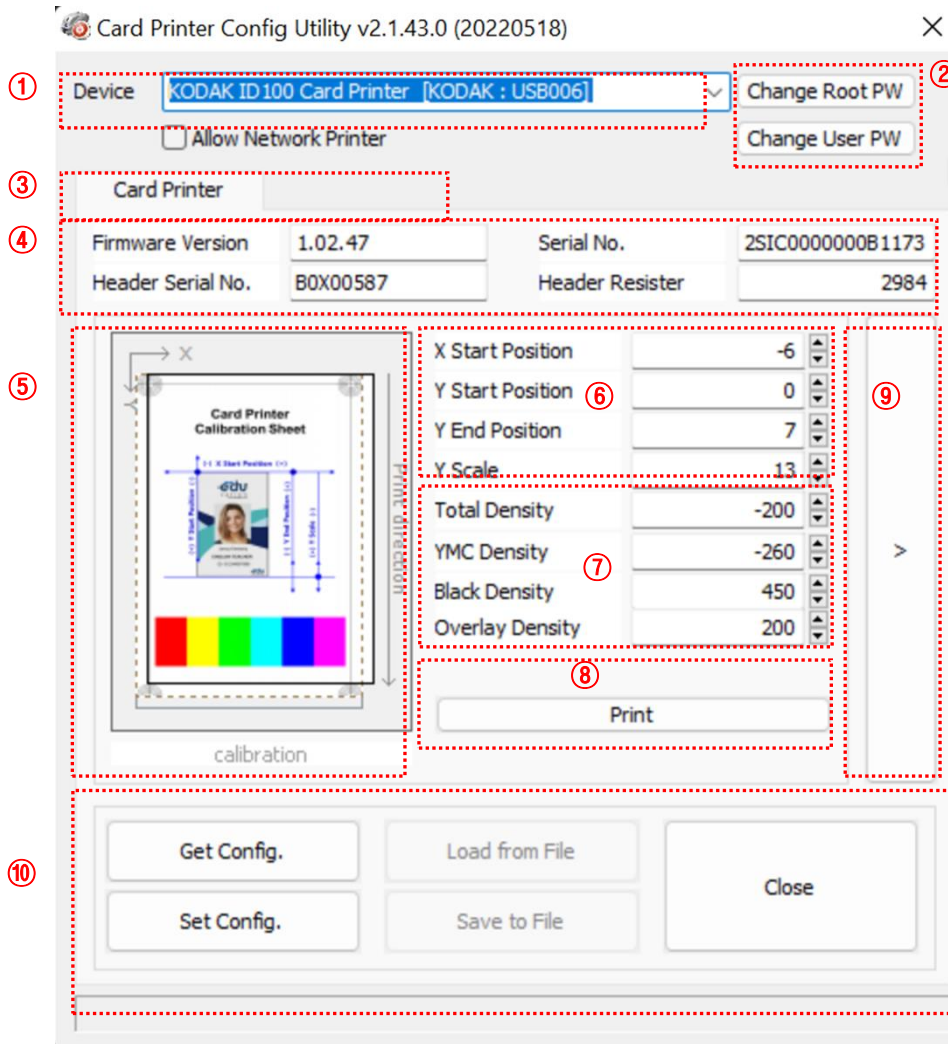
Card Printer Config Utility v2.1.43.0 (20220518)

①
Device KODAK ID100 Card Printer [KODAK : USB006]
Allow Network Printer

②
Change Root PW
Change User PW

③
Card Printer

④
Firmware Version 1.02.47
Serial No. 2SIC0000000B1173
Header Serial No. B0X00587
Header Resister 2984

⑤
X
Y
Card Printer Calibration Sheet
(-) X Start Position (+)
(-) Y Start Position (+)
(-) Y End Position (+)
(+) Y Scale (-)
edu
Print direction
calibration

⑥
X Start Position -6
Y Start Position 0
Y End Position 7
Y Scale 13

⑦
Total Density -200
YMC Density -260
Black Density 450
Overlay Density 200

⑧
Print

⑨
>

⑩
Get Config.
Set Config.
Load from File
Save to File
Close